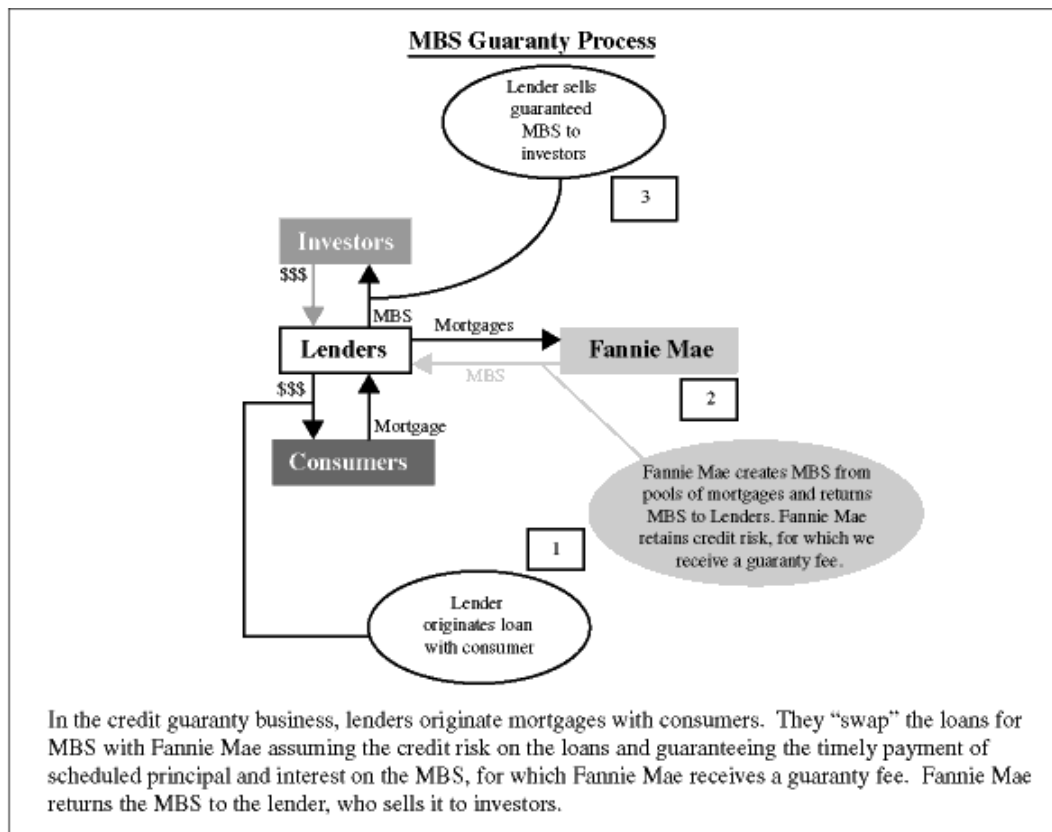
MBS Guaranty Process

Lender sells guaranteed MBS to investors

3

Investors

$$$

MBS

Lenders

Mortgages

Fannie Mae

MBS

2

$$$

Mortgage

Consumers

Fannie Mae creates MBS from pools of mortgages and returns MBS to Lenders. Fannie Mae retains credit risk, for which we receive a guaranty fee.

1

Lender originates loan with consumer

In the credit guaranty business, lenders originate mortgages with consumers. They "swap" the loans for MBS with Fannie Mae assuming the credit risk on the loans and guaranteeing the timely payment of scheduled principal and interest on the MBS, for which Fannie Mae receives a guaranty fee. Fannie Mae returns the MBS to the lender, who sells it to investors.